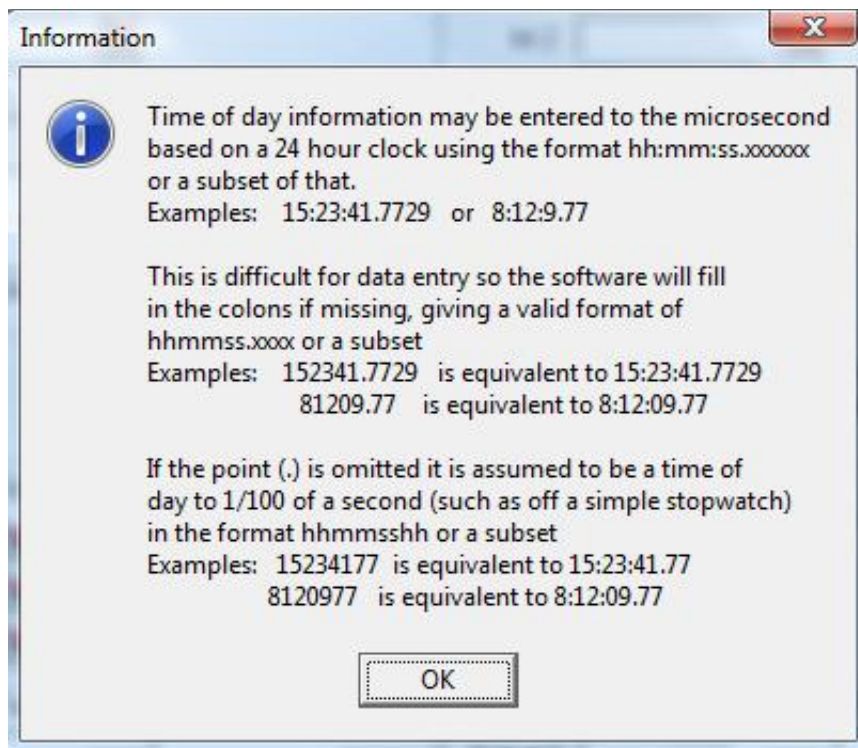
Information

Time of day information may be entered to the microsecond based on a 24 hour clock using the format hh:mm:ss.xxxxxx or a subset of that.
Examples: 15:23:41.7729 or 8:12:9.77

This is difficult for data entry so the software will fill in the colons if missing, giving a valid format of hhmmss.xxxx or a subset
Examples: 152341.7729 is equivalent to 15:23:41.7729
81209.77 is equivalent to 8:12:09.77

If the point (.) is omitted it is assumed to be a time of day to 1/100 of a second (such as off a simple stopwatch) in the format hhmmsshh or a subset
Examples: 15234177 is equivalent to 15:23:41.77
8120977 is equivalent to 8:12:09.77

OK